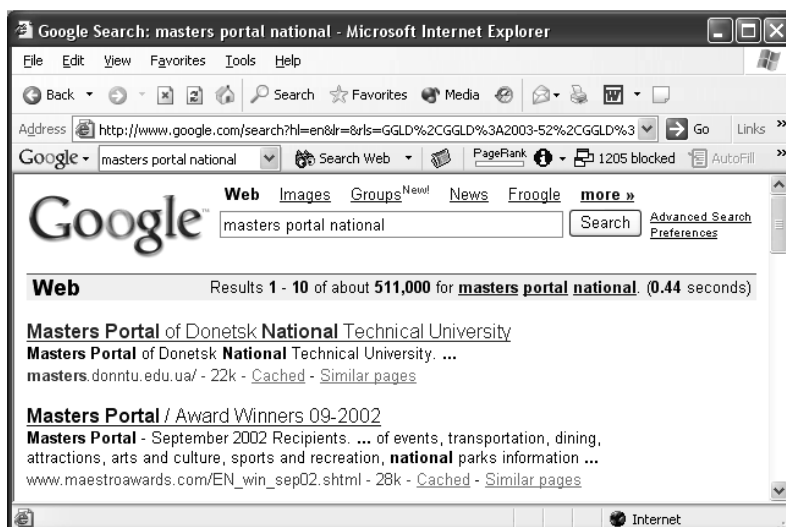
Google Search: masters portal national - Microsoft Internet Explorer

File Edit View Favorites Tools Help

Back Search Favorites Media

Address http://www.google.com/search?hl=en&lr=&rls=GGLD%2CGGLD%3A2003-52%2CGGLD%3 Go Links »

Google masters portal national Search Web PageRank 1205 blocked AutoFill »

Web Images Groups New! News Froogle more »

Google masters portal national Search Advanced Search Preferences

Web Results 1 - 10 of about 511,000 for masters portal national. (0.44 seconds)

Masters Portal of Donetsk National Technical University
Masters Portal of Donetsk National Technical University. ...
masters.donntu.edu.ua/ - 22k - Cached - Similar pages

Masters Portal / Award Winners 09-2002
Masters Portal - September 2002 Recipients. ... of events, transportation, dining, attractions, arts and culture, sports and recreation, national parks information ...
www.maestroawards.com/EN_win_sep02.shtml - 28k - Cached - Similar pages

Internet